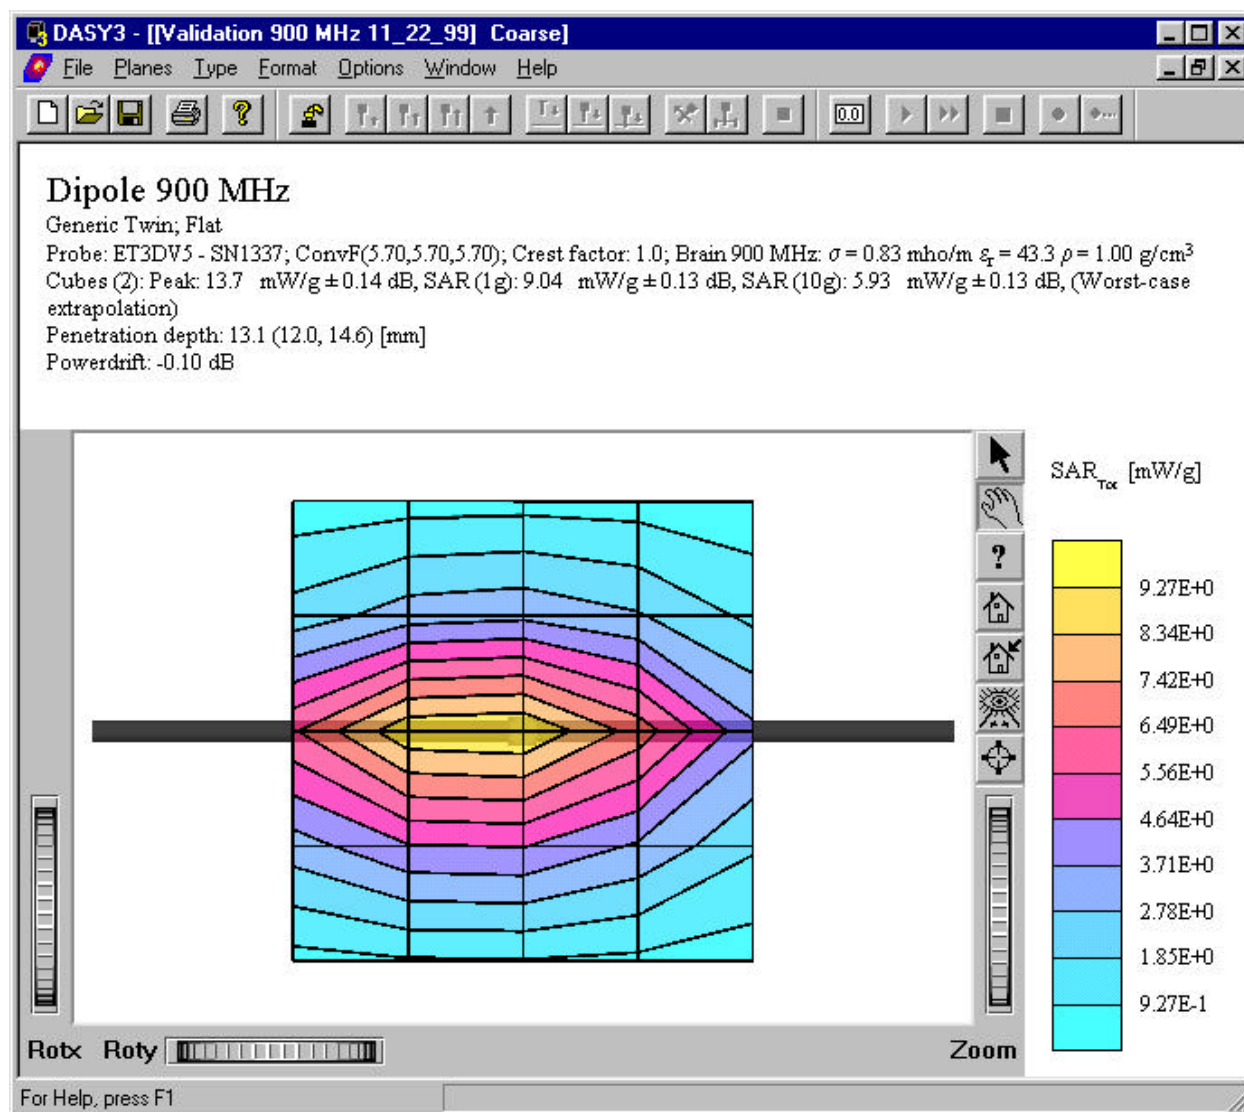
DASY3 - [[Validation 900 MHz 11_22_99] Coarse]

File Planes Type Format Options Window Help

0.0

Dipole 900 MHz

Generic Twin; Flat

Probe: ET3DV5 - SN1337; ConvF(5.70,5.70,5.70); Crest factor: 1.0; Brain 900 MHz: $\sigma$ = 0.83 mho/m $\varepsilon_r$ = 43.3 $\rho$ = 1.00 g/cm$^3$

Cubes (2): Peak: 13.7 mW/g ± 0.14 dB, SAR (1g): 9.04 mW/g ± 0.13 dB, SAR (10g): 5.93 mW/g ± 0.13 dB, (Worst-case extrapolation)

Penetration depth: 13.1 (12.0, 14.6) [mm]

Powerdrift: -0.10 dB

?

SAR$_{Tot}$ [mW/g]

9.27E+0
8.34E+0
7.42E+0
6.49E+0
5.56E+0
4.64E+0
3.71E+0
2.78E+0
1.85E+0
9.27E-1

Rotx Roty

Zoom

For Help, press F1